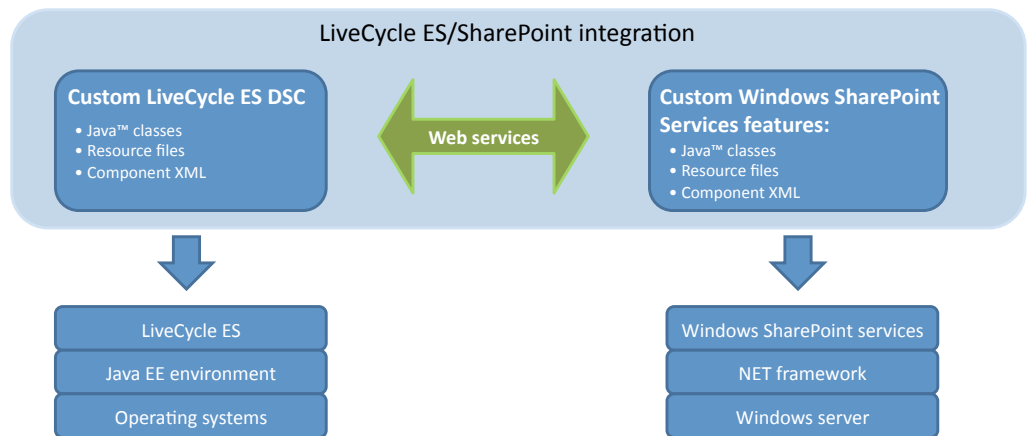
LiveCycle ES/SharePoint integration

Custom LiveCycle ES DSC
• Java™ classes
• Resource files
• Component XML

Web services

Custom Windows SharePoint Services features:
• Java™ classes
• Resource files
• Component XML

LiveCycle ES
Java EE environment
Operating systems

Windows SharePoint services
NET framework
Windows server